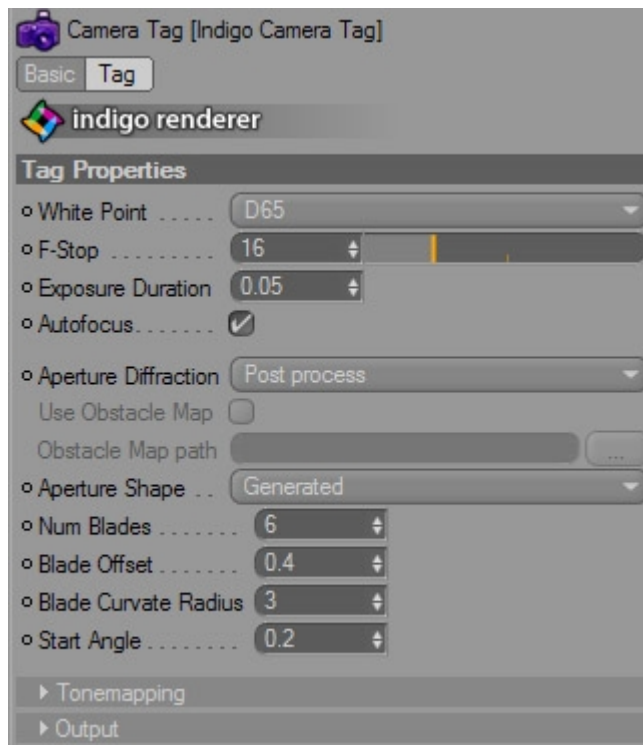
Camera Tag [Indigo Camera Tag]

Basic Tag

indigo renderer

Tag Properties

White Point ..... D65

F-Stop .......... 16

Exposure Duration 0.05

Autofocus.......

Aperture Diffraction Post process

Use Obstacle Map

Obstacle Map path ...

Aperture Shape .. Generated

Num Blades ........ 6

Blade Offset ........ 0.4

Blade Curvate Radius 3

Start Angle ........ 0.2

Tonemapping

Output